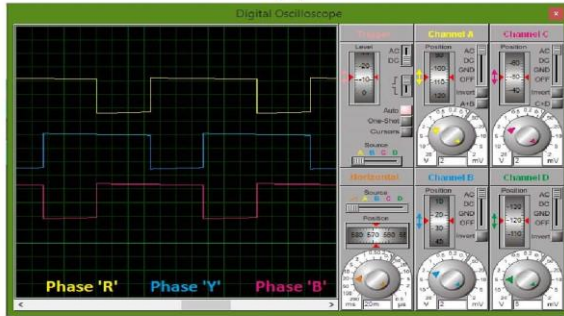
Digital Oscilloscope

Phase 'R'  Phase 'Y'  Phase 'B'

Trigger
Level
-20
-10
0
AC
DC
Auto
One-Shot
Cursors
Source
A B C D

Channel A
Position
90
100
110
120
AC
DC
GND
OFF
Invert
A+B
V 2 mV

Channel C
Position
-60
-50
-40
AC
DC
GND
OFF
Invert
C+D
V 2 mV

Horizontal
Source
A B C D
Position
580 570 560
ms 20m

Channel B
Position
10
20
30
40
AC
DC
GND
OFF
Invert
V 2 mV

Channel D
Position
-130
-120
-110
AC
DC
GND
OFF
Invert
V 5 mV